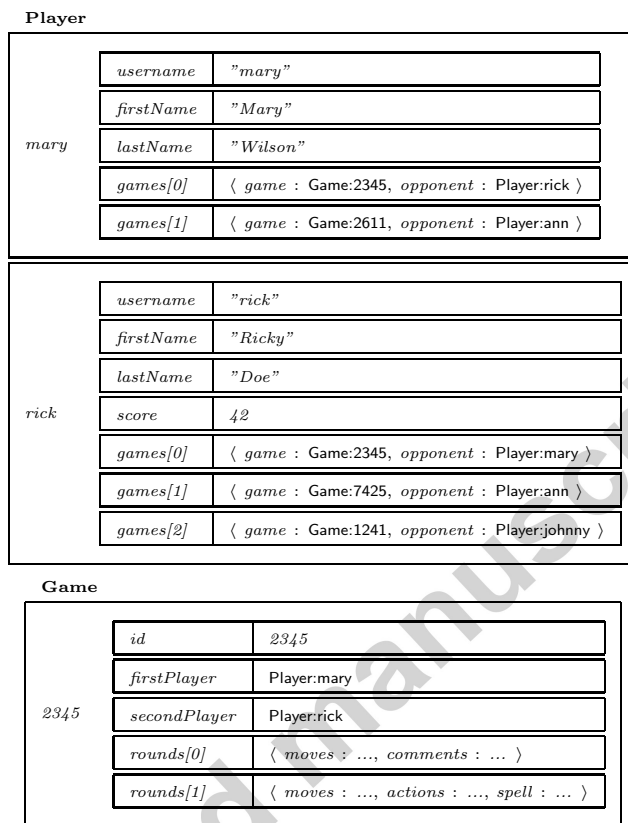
**Player**

mary

| | |
|---|---|
| username | "mary" |
| firstName | "Mary" |
| lastName | "Wilson" |
| games[0] | ⟨ game : Game:2345, opponent : Player:rick ⟩ |
| games[1] | ⟨ game : Game:2611, opponent : Player:ann ⟩ |

rick

| | |
|---|---|
| username | "rick" |
| firstName | "Ricky" |
| lastName | "Doe" |
| score | 42 |
| games[0] | ⟨ game : Game:2345, opponent : Player:mary ⟩ |
| games[1] | ⟨ game : Game:7425, opponent : Player:ann ⟩ |
| games[2] | ⟨ game : Game:1241, opponent : Player:johnny ⟩ |

**Game**

2345

| | |
|---|---|
| id | 2345 |
| firstPlayer | Player:mary |
| secondPlayer | Player:rick |
| rounds[0] | ⟨ moves : ..., comments : ... ⟩ |
| rounds[1] | ⟨ moves : ..., actions : ..., spell : ... ⟩ |

manuscript